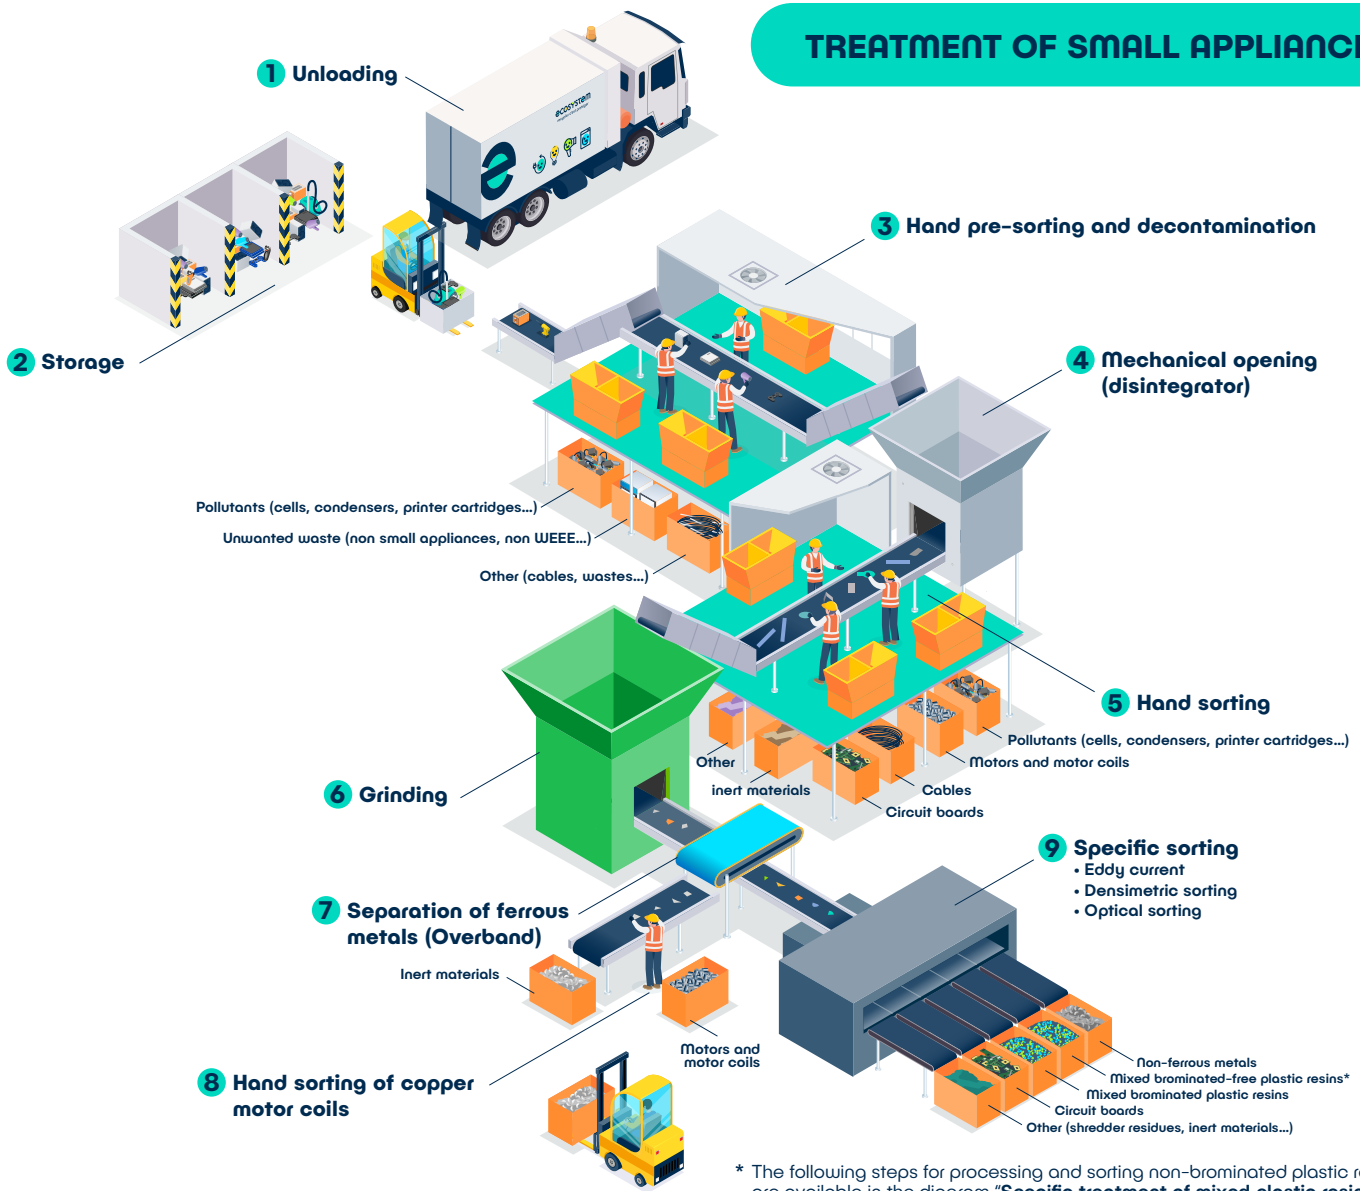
TREATMENT OF SMALL APPLIANC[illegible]

1 Unloading

ecosystem

2 Storage

3 Hand pre-sorting and decontamination

4 Mechanical opening (disintegrator)

Pollutants (cells, condensers, printer cartridges...)

Unwanted waste (non small appliances, non WEEE...)

Other (cables, wastes...)

5 Hand sorting

Pollutants (cells, condensers, printer cartridges...)

Motors and motor coils

Other inert materials

Cables

Circuit boards

6 Grinding

9 Specific sorting
• Eddy current
• Densimetric sorting
• Optical sorting

7 Separation of ferrous metals (Overband)

Inert materials

Motors and motor coils

8 Hand sorting of copper motor coils

Non-ferrous metals
Mixed brominated-free plastic resins*
Mixed brominated plastic resins
Circuit boards
Other (shredder residues, inert materials...)

* The following steps for processing and sorting non-brominated plastic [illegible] are available in the diagram "Specific treatment of mixed plastic resi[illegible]